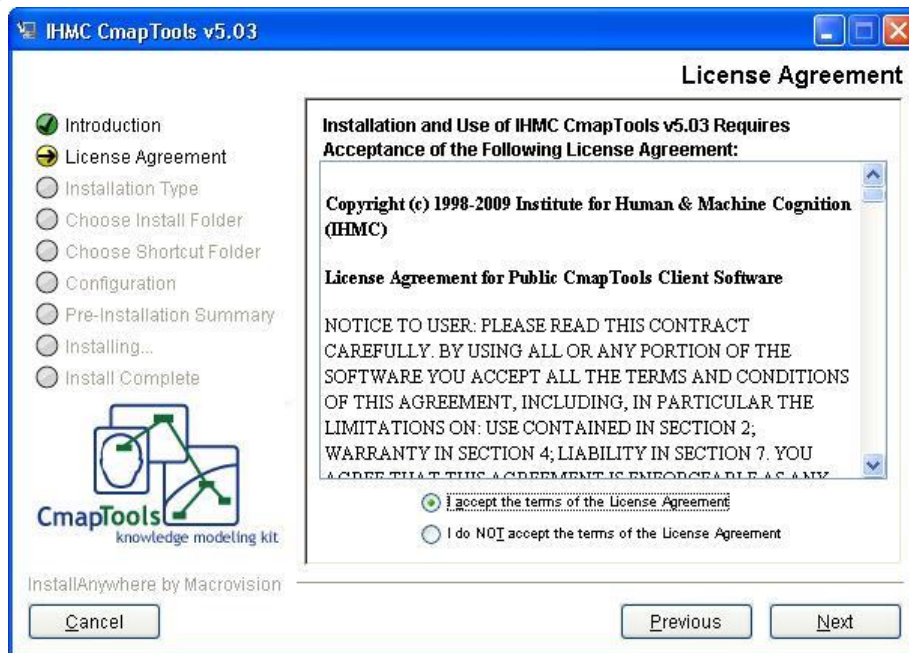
IHMC CmapTools v5.03

License Agreement

Introduction
License Agreement
Installation Type
Choose Install Folder
Choose Shortcut Folder
Configuration
Pre-Installation Summary
Installing...
Install Complete

CmapTools
knowledge modeling kit

Installation and Use of IHMC CmapTools v5.03 Requires Acceptance of the Following License Agreement:

Copyright (c) 1998-2009 Institute for Human & Machine Cognition (IHMC)

License Agreement for Public CmapTools Client Software

NOTICE TO USER: PLEASE READ THIS CONTRACT CAREFULLY. BY USING ALL OR ANY PORTION OF THE SOFTWARE YOU ACCEPT ALL THE TERMS AND CONDITIONS OF THIS AGREEMENT, INCLUDING, IN PARTICULAR THE LIMITATIONS ON: USE CONTAINED IN SECTION 2; WARRANTY IN SECTION 4; LIABILITY IN SECTION 7. YOU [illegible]

I accept the terms of the License Agreement
I do NOT accept the terms of the License Agreement

InstallAnywhere by Macrovision

Cancel
Previous
Next